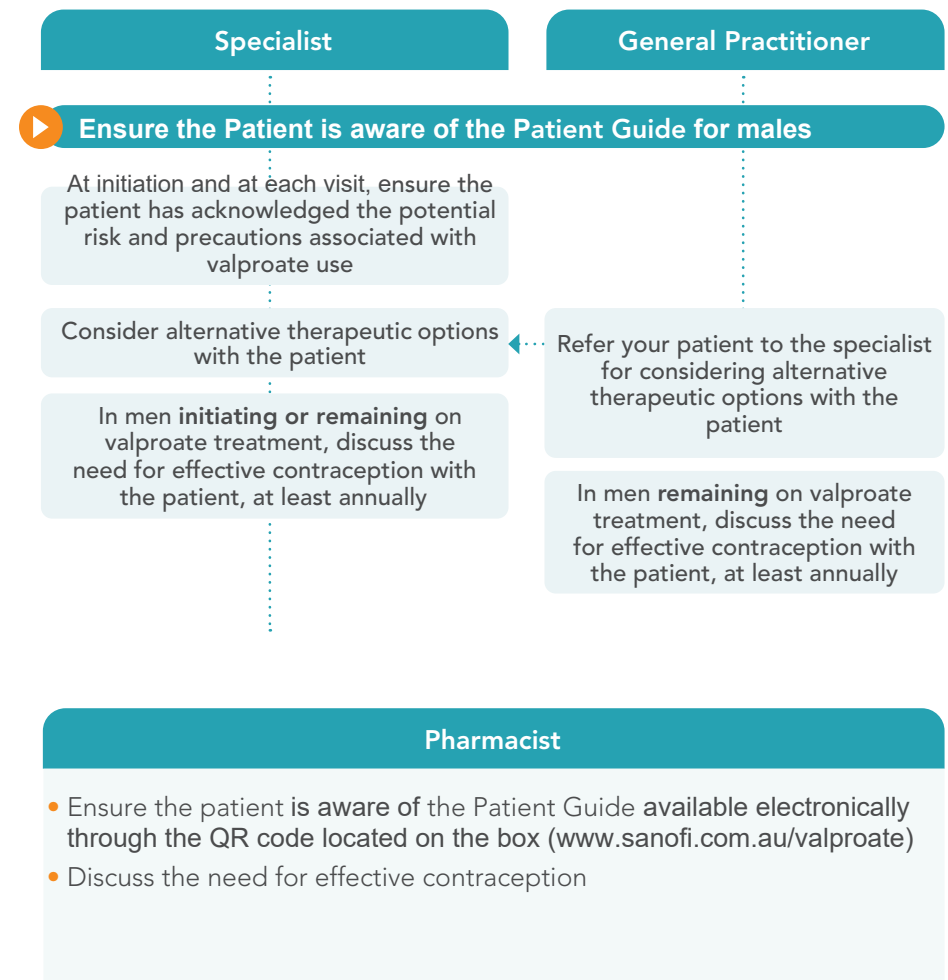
Specialist

General Practitioner

Ensure the Patient is aware of the Patient Guide for males

At initiation and at each visit, ensure the patient has acknowledged the potential risk and precautions associated with valproate use

Consider alternative therapeutic options with the patient

In men **initiating or remaining** on valproate treatment, discuss the need for effective contraception with the patient, at least annually

Refer your patient to the specialist for considering alternative therapeutic options with the patient

In men **remaining** on valproate treatment, discuss the need for effective contraception with the patient, at least annually

Pharmacist

• Ensure the patient is aware of the Patient Guide available electronically through the QR code located on the box (www.sanofi.com.au/valproate)

• Discuss the need for effective contraception